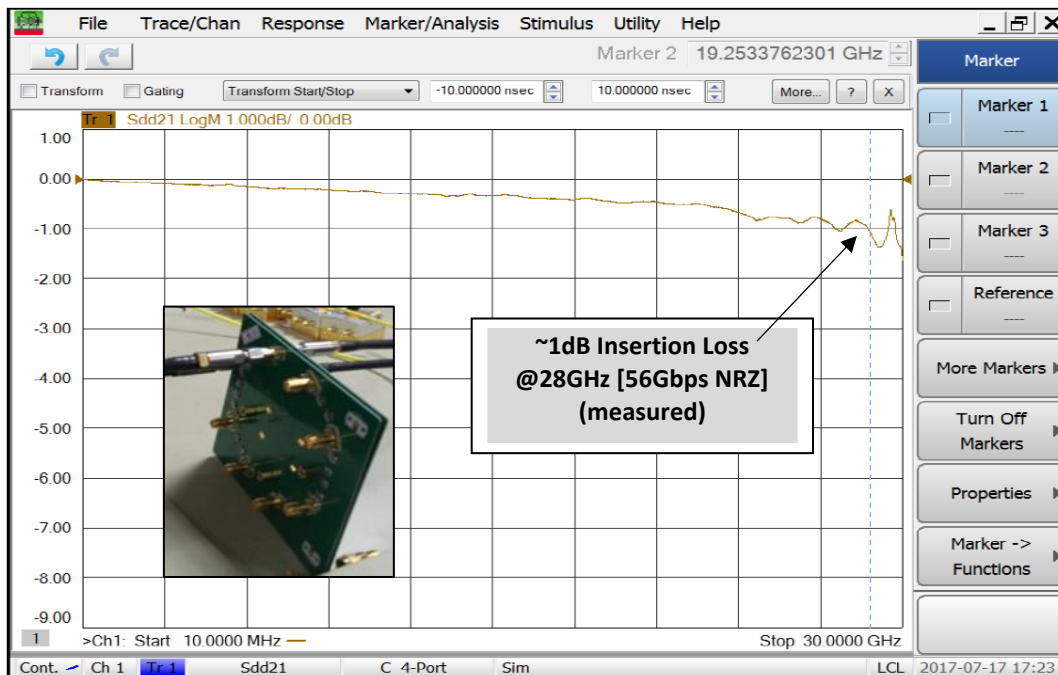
File Trace/Chan Response Marker/Analysis Stimulus Utility Help

Marker 2 19.2533762301 GHz

Marker

Transform Gating Transform Start/Stop -10.000000 nsec 10.000000 nsec More... ? X

Tr 1 Sdd21 LogM 1.000dB/ 0.00dB

1.00
0.00
-1.00
-2.00
-3.00
-4.00
-5.00
-6.00
-7.00
-8.00
-9.00

~1dB Insertion Loss
@28GHz [56Gbps NRZ]
(measured)

1 >Ch1: Start 10.0000 MHz Stop 30.0000 GHz

Marker 1
----

Marker 2
----

Marker 3
----

Reference
----

More Markers

Turn Off Markers

Properties

Marker -> Functions

Cont. Ch 1 Tr 1 Sdd21 C 4-Port Sim LCL 2017-07-17 17:23